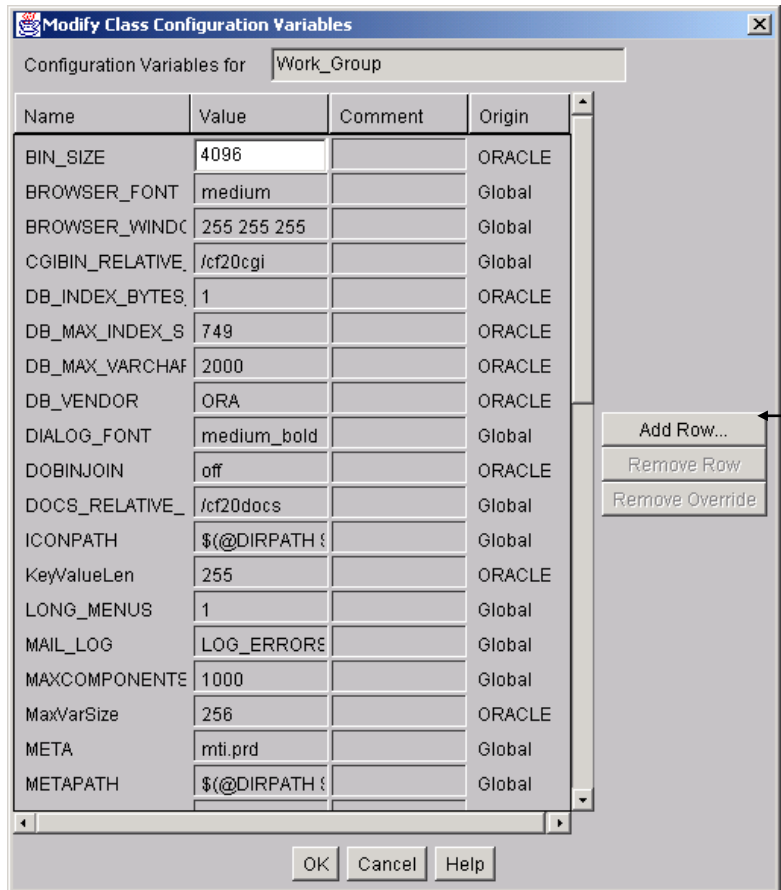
Modify Class Configuration Variables

Configuration Variables for Work_Group

| Name | Value | Comment | Origin |
|---|---|---|---|
| BIN_SIZE | 4096 | | ORACLE |
| BROWSER_FONT | medium | | Global |
| BROWSER_WINDC | 255 255 255 | | Global |
| CGIBIN_RELATIVE_ | /cf20cgi | | Global |
| DB_INDEX_BYTES_ | 1 | | ORACLE |
| DB_MAX_INDEX_S | 749 | | ORACLE |
| DB_MAX_VARCHAI | 2000 | | ORACLE |
| DB_VENDOR | ORA | | ORACLE |
| DIALOG_FONT | medium_bold | | Global |
| DOBINJOIN | off | | ORACLE |
| DOCS_RELATIVE_ | /cf20docs | | Global |
| ICONPATH | $(@DIRPATH { | | Global |
| KeyValueLen | 255 | | ORACLE |
| LONG_MENUS | 1 | | Global |
| MAIL_LOG | LOG_ERRORS | | Global |
| MAXCOMPONENTS | 1000 | | Global |
| MaxVarSize | 256 | | ORACLE |
| META | mti.prd | | Global |
| METAPATH | $(@DIRPATH { | | Global |

Add Row...
Remove Row
Remove Override

OK Cancel Help